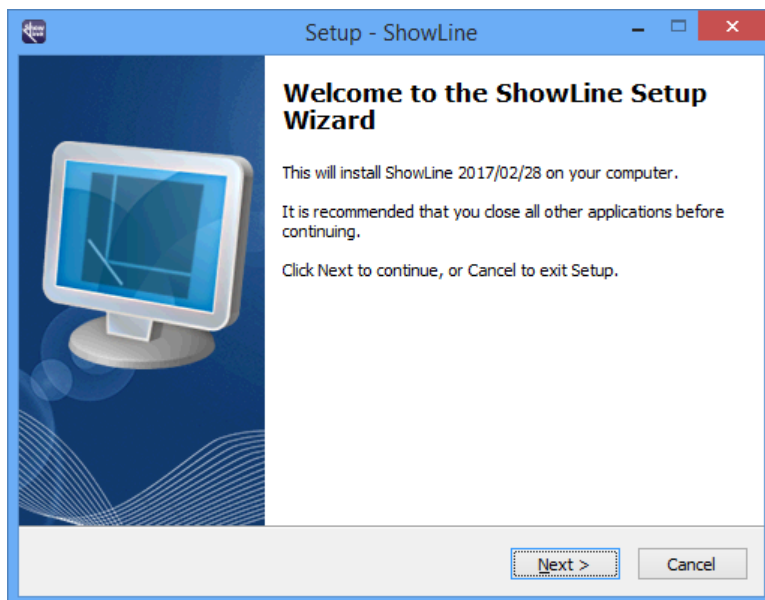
Setup - ShowLine

Welcome to the ShowLine Setup Wizard

This will install ShowLine 2017/02/28 on your computer.

It is recommended that you close all other applications before continuing.

Click Next to continue, or Cancel to exit Setup.

Next >

Cancel